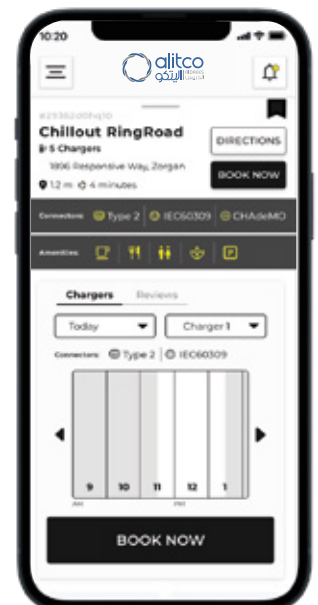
10:20

alitco
أليتكو

#2936200Fq10
Chillout RingRoad
5 Chargers
1806 Responsive Way, Zorgan
1.2 mi 4 minutes

DIRECTIONS
BOOK NOW

Connectors: Type 2 IEC60309 CHAdeMO

Amenities:

Chargers Reviews

Today
Charger 1

Connectors: Type 2 IEC60309

9 10 11 12 1
AM PM

BOOK NOW